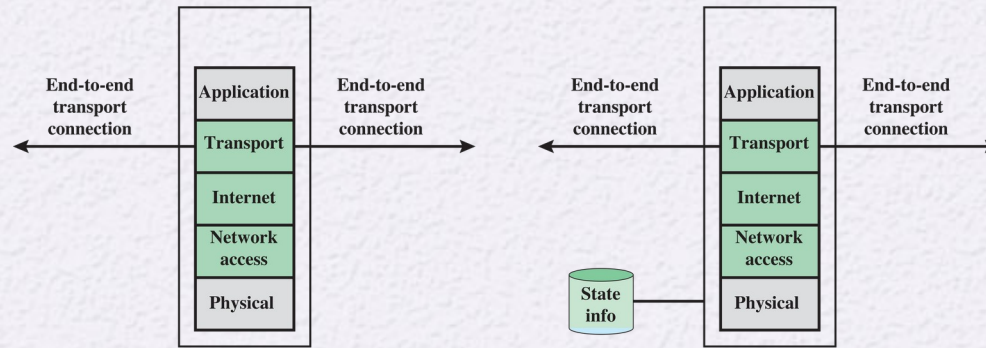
End-to-end transport connection

Application
Transport
Internet
Network access
Physical

End-to-end transport connection

End-to-end transport connection

Application
Transport
Internet
Network access
Physical

State info

End-to-end transport connection